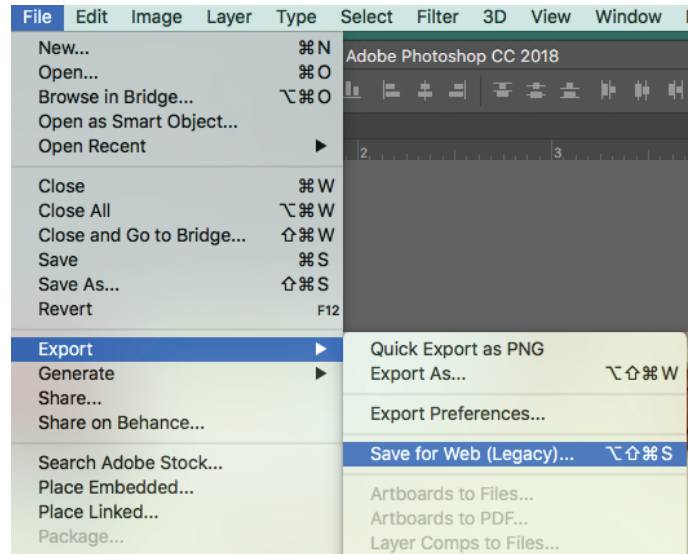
File Edit Image Layer Type Select Filter 3D View Window

Adobe Photoshop CC 2018

New... ⌘N
Open... ⌘O
Browse in Bridge... ⌥⌘O
Open as Smart Object...
Open Recent ▶

Close ⌘W
Close All ⌥⌘W
Close and Go to Bridge... ⇧⌘W
Save ⌘S
Save As... ⇧⌘S
Revert F12

Export ▶
Generate ▶
Share...
Share on Behance...

Search Adobe Stock...
Place Embedded...
Place Linked...
Package...

Quick Export as PNG
Export As... ⌥⇧⌘W

Export Preferences...

Save for Web (Legacy)... ⌥⇧⌘S

Artboards to Files...
Artboards to PDF...
Layer Comps to Files...